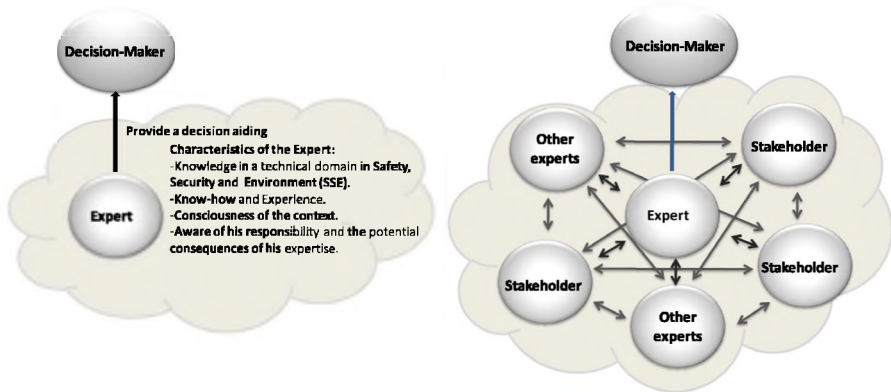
Decision-Maker

Provide a decision aiding

Characteristics of the Expert:
-Knowledge in a technical domain in Safety, Security and Environment (SSE).
-Know-how and Experience.
-Consciousness of the context.
-Aware of his responsibility and the potential consequences of his expertise.

Expert

Decision-Maker

Other experts

Stakeholder

Expert

Stakeholder

Stakeholder

Other experts